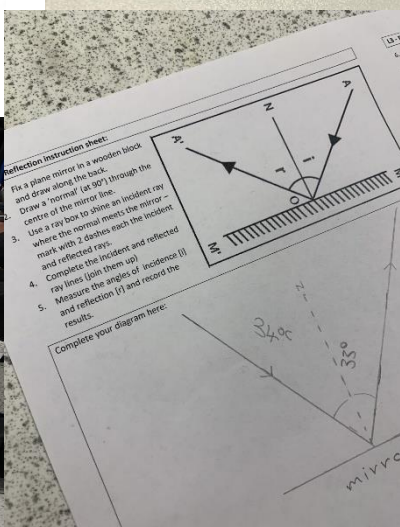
Reflection Instruction sheet:

1. Fix a plane mirror in a wooden block and draw along the back.
2. Draw a 'normal' (at 90°) through the centre of the mirror line.
3. Use a ray box to shine an incident ray where the normal meets the mirror – mark with 2 dashes each the incident and reflected rays.
4. Complete the incident and reflected ray lines (join them up)
5. Measure the angles of incidence (i) and reflection (r) and record the results.

Complete your diagram here:

A'
N
A
r
i
O
M'
M
L3-
34°
33°
N
mirro